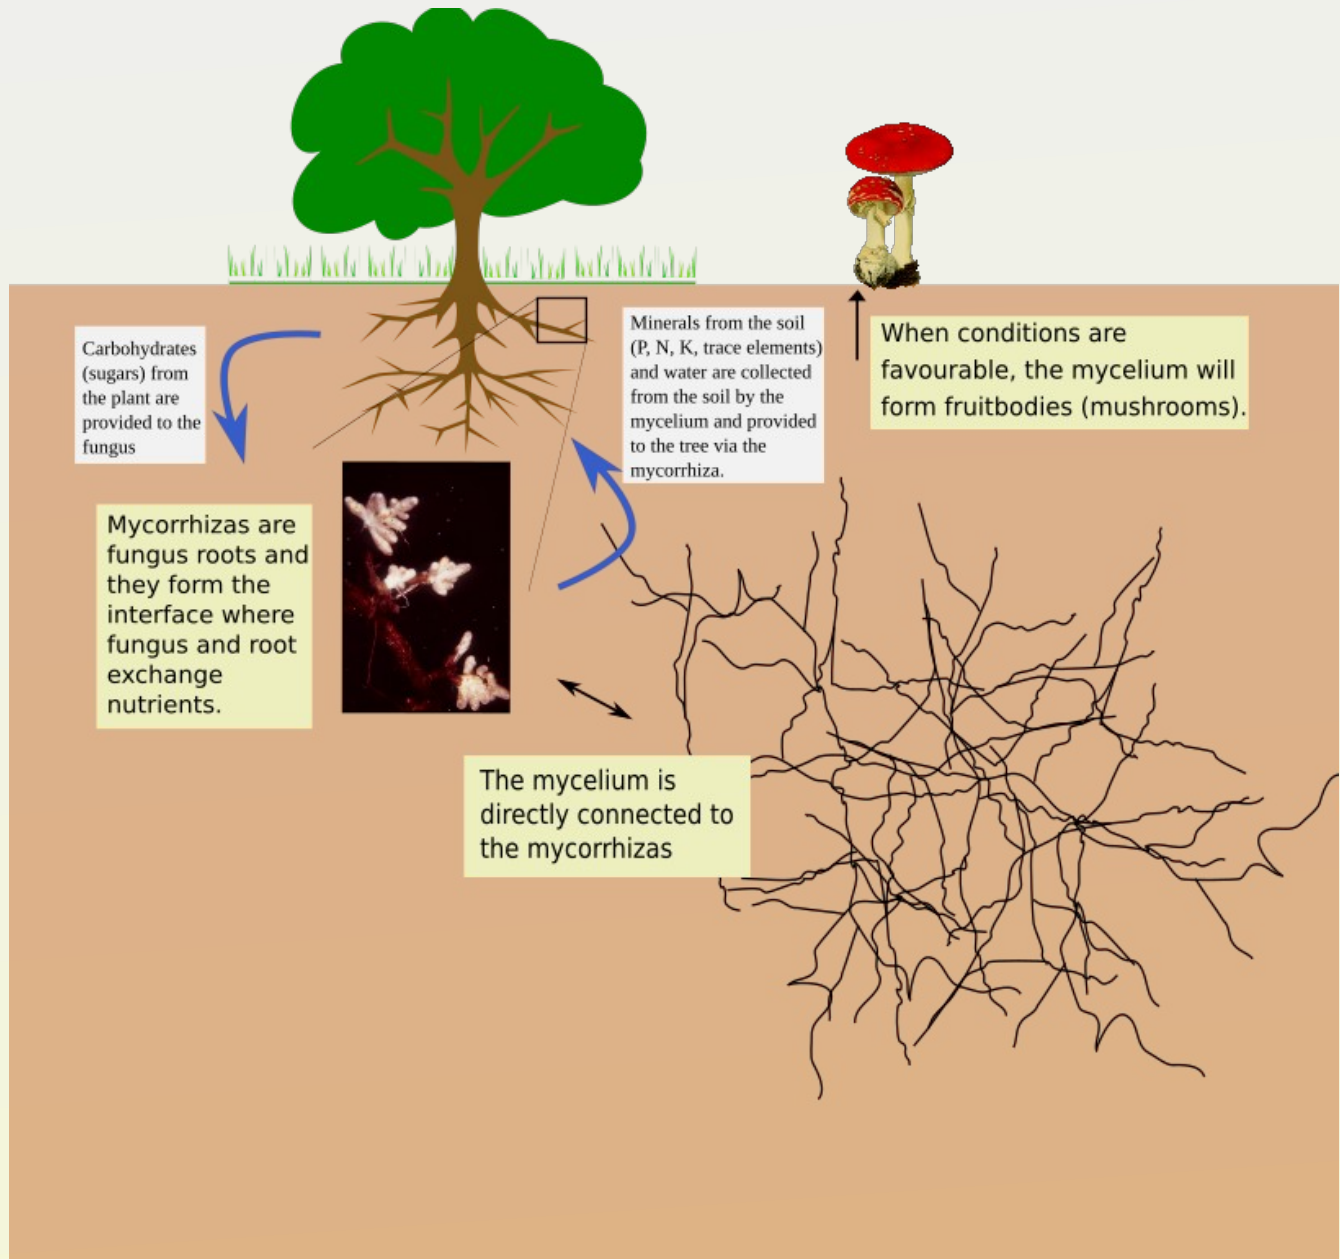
Carbohydrates (sugars) from the plant are provided to the fungus

Minerals from the soil (P, N, K, trace elements) and water are collected from the soil by the mycelium and provided to the tree via the mycorrhiza.

When conditions are favourable, the mycelium will form fruitbodies (mushrooms).

Mycorrhizas are fungus roots and they form the interface where fungus and root exchange nutrients.

The mycelium is directly connected to the mycorrhizas